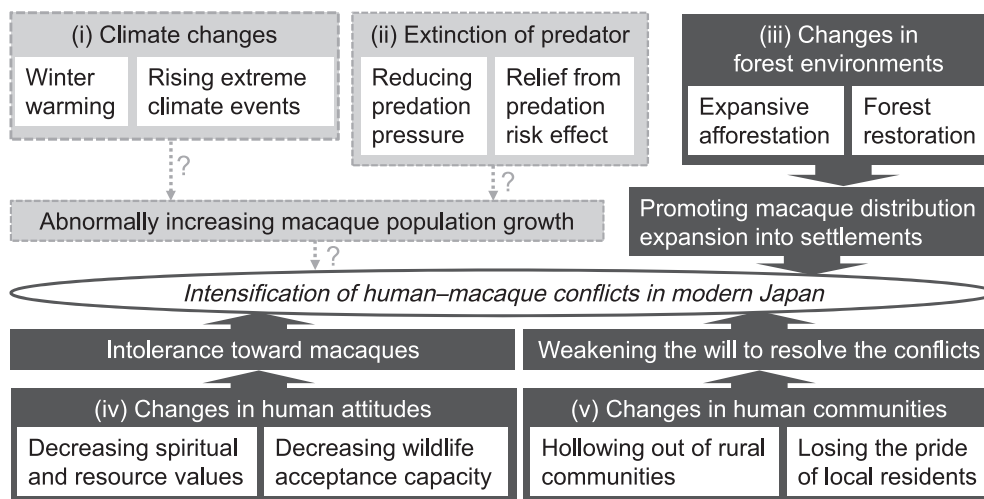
(i) Climate changes

Winter warming

Rising extreme climate events

(ii) Extinction of predator

Reducing predation pressure

Relief from predation risk effect

(iii) Changes in forest environments

Expansive afforestation

Forest restoration

?

?

Abnormally increasing macaque population growth

Promoting macaque distribution expansion into settlements

?

*Intensification of human–macaque conflicts in modern Japan*

Intolerance toward macaques

Weakening the will to resolve the conflicts

(iv) Changes in human attitudes

Decreasing spiritual and resource values

Decreasing wildlife acceptance capacity

(v) Changes in human communities

Hollowing out of rural communities

Losing the pride of local residents